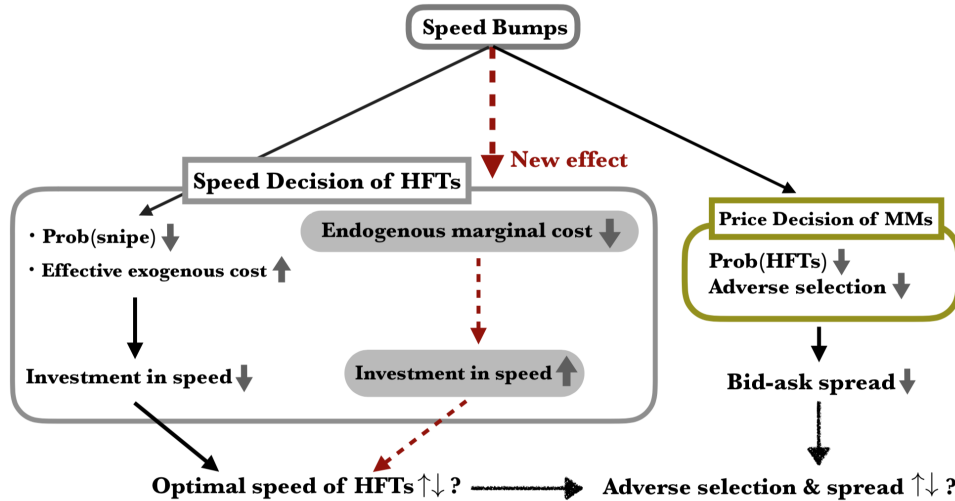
Speed Bumps

New effect

Speed Decision of HFTs

・Prob(snipe)
・Effective exogenous cost

Endogenous marginal cost

Investment in speed

Investment in speed

Price Decision of MMs

Prob(HFTs)
Adverse selection

Bid-ask spread

Optimal speed of HFTs ↑↓ ?

Adverse selection & spread ↑↓ ?